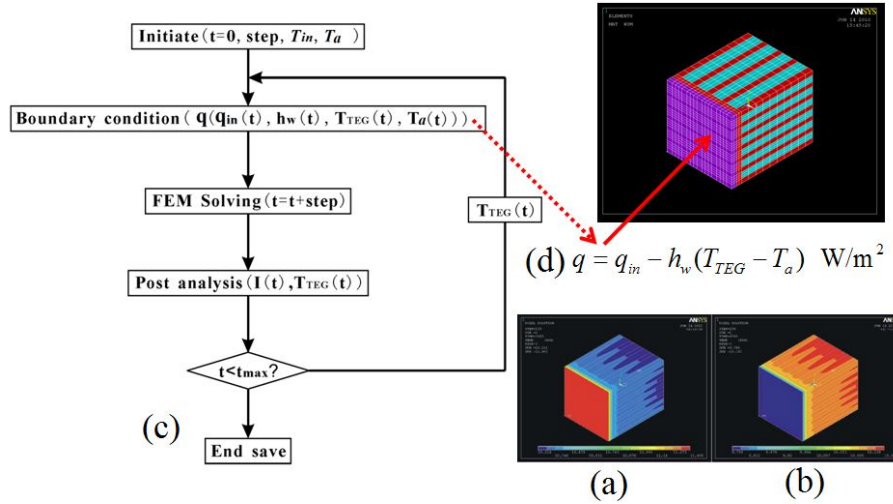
Initiate (t=0, step, $T_{in}$, $T_a$ )

Boundary condition ( $\mathbf{q}(\mathbf{q}_{in}(t), h_w(t), T_{TEG}(t), T_a(t))$ )

FEM Solving (t=t+step)

$T_{TEG}(t)$

Post analysis ($I(t)$, $T_{TEG}(t)$)

$t<t_{max}$?

(c)

End save

ELEMENTS

MAT NUM

ANSYS

JUN 14 2013

(d) $q = q_{in} - h_w(T_{TEG} - T_a)$ W/m$^2$

NODAL SOLUTION

ANSYS

NODAL SOLUTION

ANS

(a)

(b)